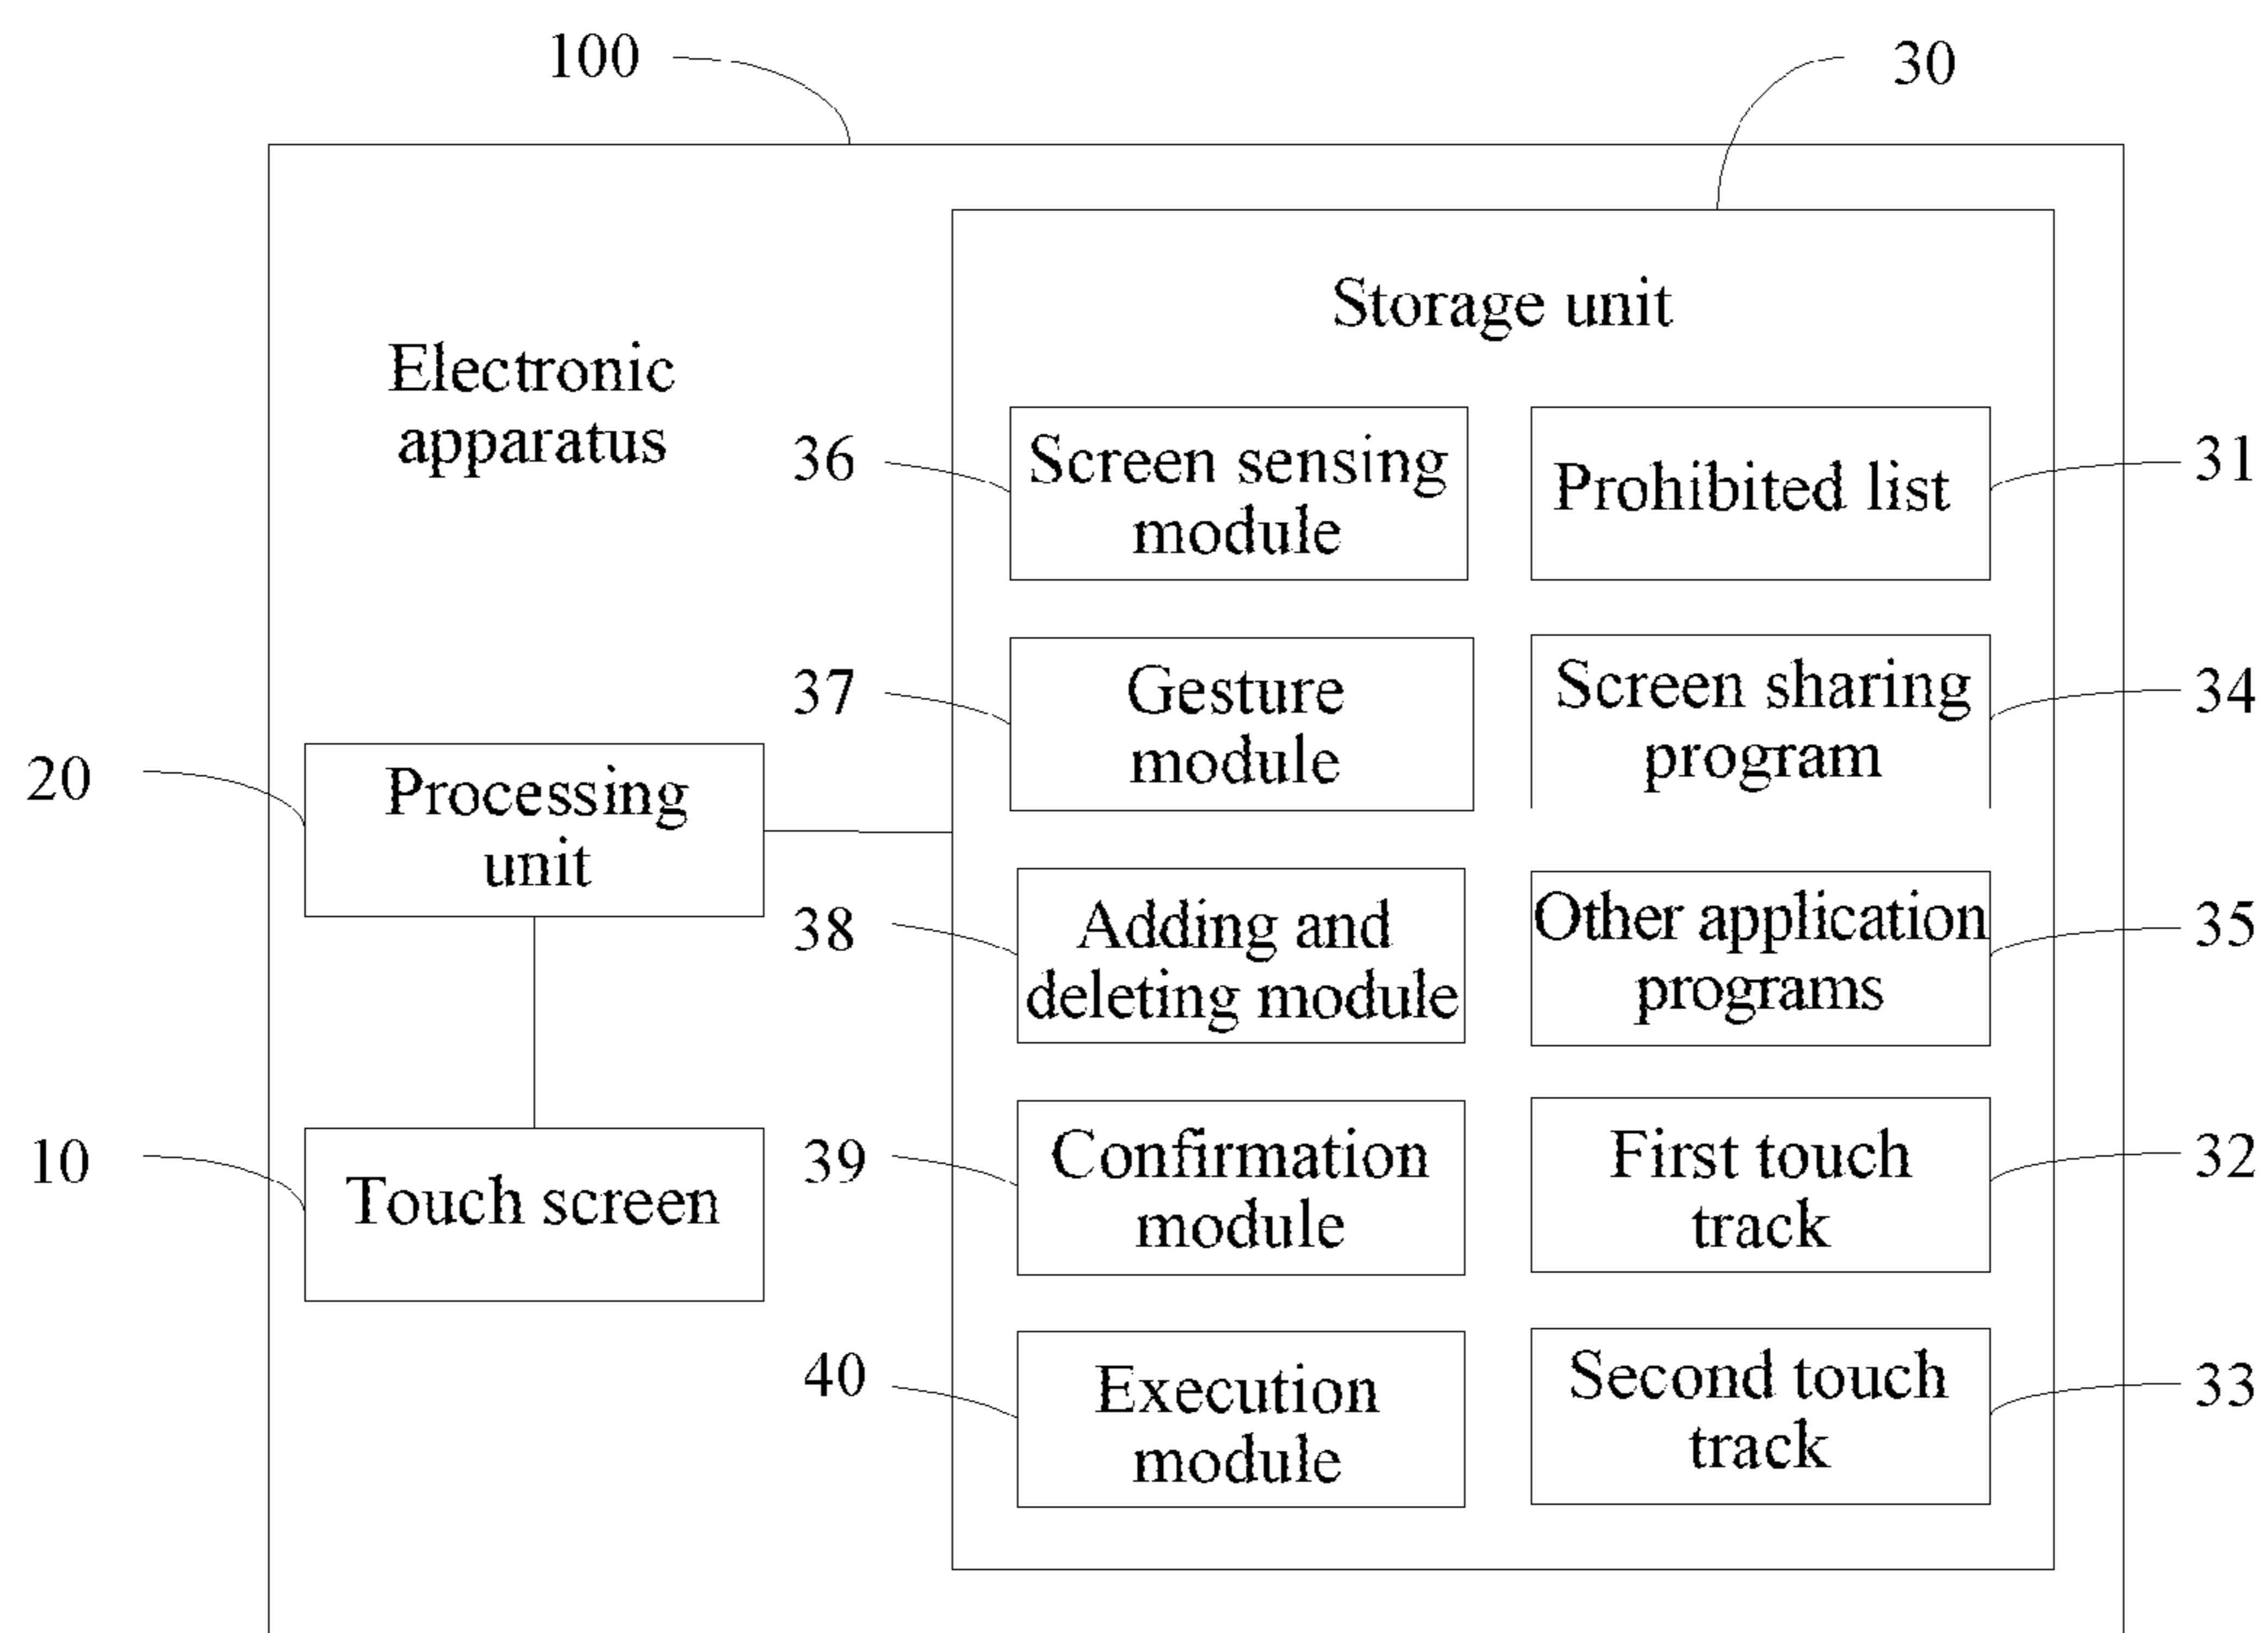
100

30

Storage unit

Electronic apparatus

36

Screen sensing module

Prohibited list

31

37

Gesture module

Screen sharing program

34

20

Processing unit

38

Adding and deleting module

Other application programs

35

10

Touch screen

39

Confirmation module

First touch track

32

40

Execution module

Second touch track

33